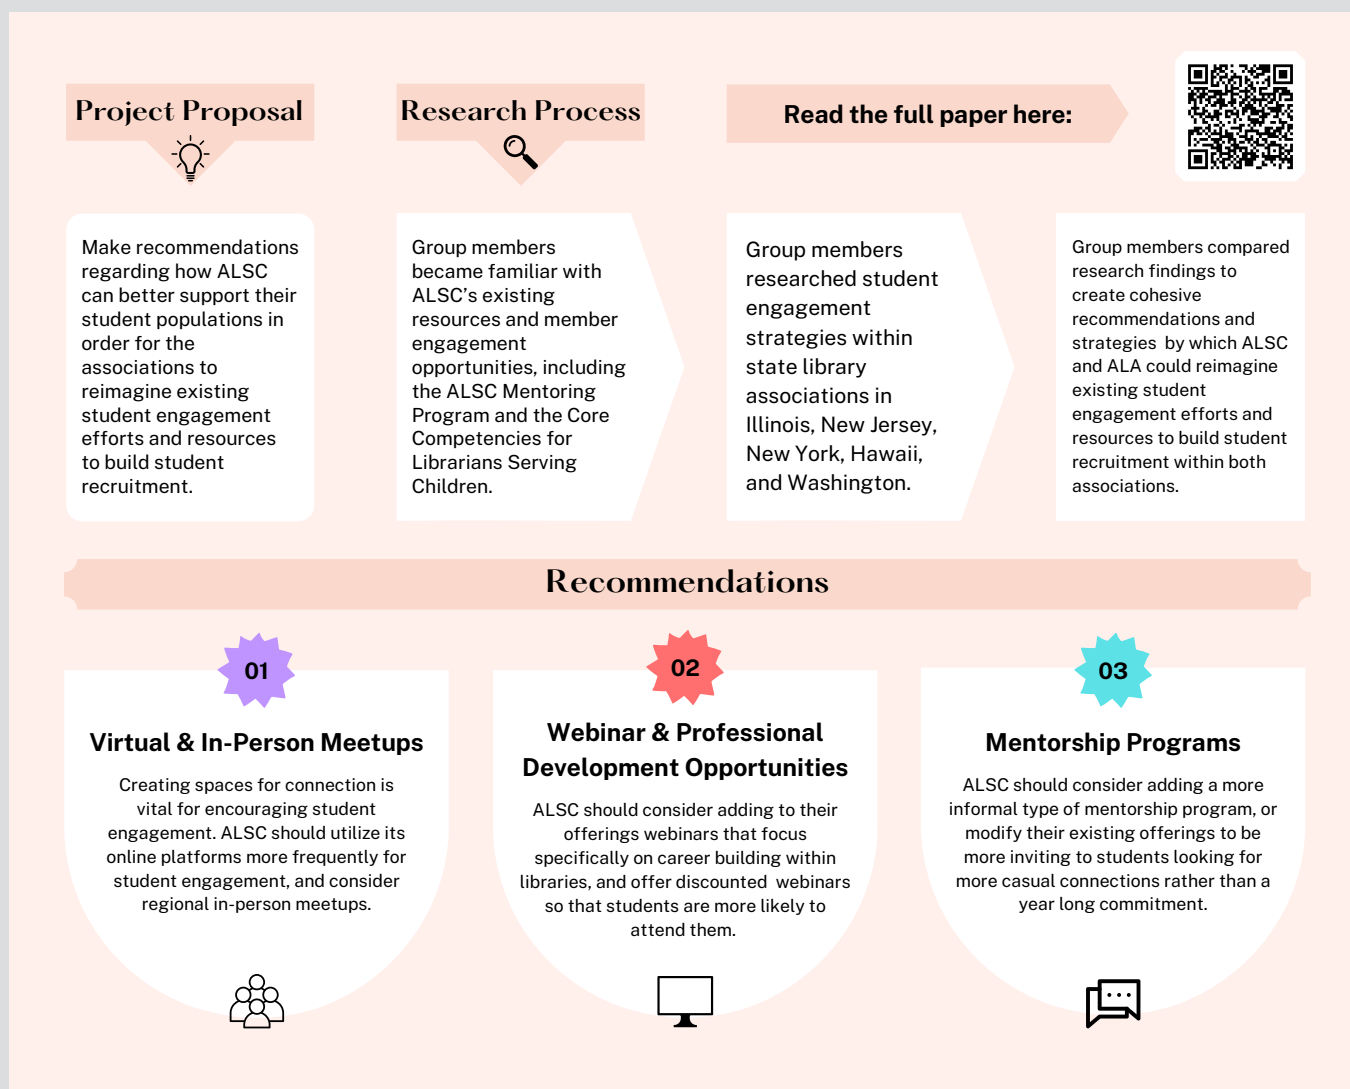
Project Proposal

Research Process

Read the full paper here:

Make recommendations regarding how ALSC can better support their student populations in order for the associations to reimagine existing student engagement efforts and resources to build student recruitment.

Group members became familiar with ALSC's existing resources and member engagement opportunities, including the ALSC Mentoring Program and the Core Competencies for Librarians Serving Children.

Group members researched student engagement strategies within state library associations in Illinois, New Jersey, New York, Hawaii, and Washington.

Group members compared research findings to create cohesive recommendations and strategies by which ALSC and ALA could reimagine existing student engagement efforts and resources to build student recruitment within both associations.

Recommendations

01

Virtual & In-Person Meetups

Creating spaces for connection is vital for encouraging student engagement. ALSC should utilize its online platforms more frequently for student engagement, and consider regional in-person meetups.

02

Webinar & Professional Development Opportunities

ALSC should consider adding to their offerings webinars that focus specifically on career building within libraries, and offer discounted webinars so that students are more likely to attend them.

03

Mentorship Programs

ALSC should consider adding a more informal type of mentorship program, or modify their existing offerings to be more inviting to students looking for more casual connections rather than a year long commitment.